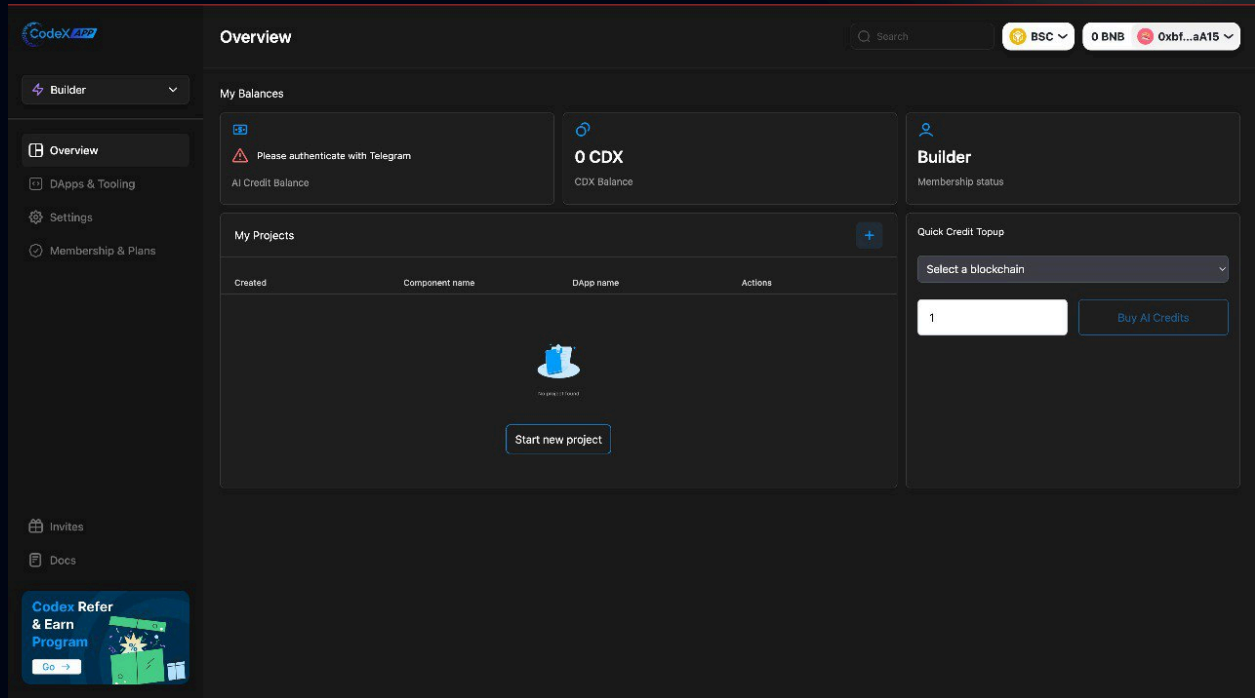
CodeX APP

Overview

Search

BSC

0 BNB 0xbf...aA15

Builder

Overview
DApps & Tooling
Settings
Membership & Plans

Invites
Docs

Codex Refer & Earn Program
Go →

My Balances

Please authenticate with Telegram
AI Credit Balance

0 CDX
CDX Balance

Builder
Membership status

My Projects
+

| Created | Component name | DApp name | Actions |
|---|---|---|---|

No project found

Start new project

Quick Credit Topup

Select a blockchain

1

Buy AI Credits